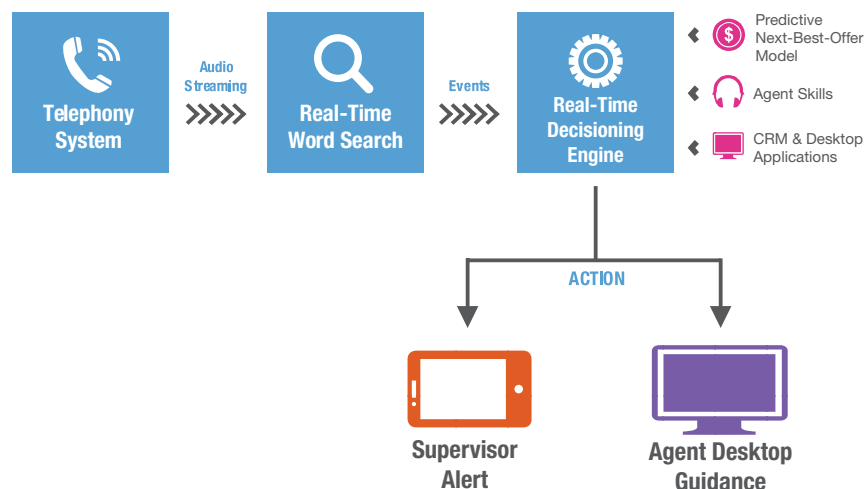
Telephony System

Audio Streaming

Real-Time Word Search

Events

Real-Time Decisioning Engine

Predictive Next-Best-Offer Model

Agent Skills

CRM & Desktop Applications

ACTION

Supervisor Alert

Agent Desktop Guidance